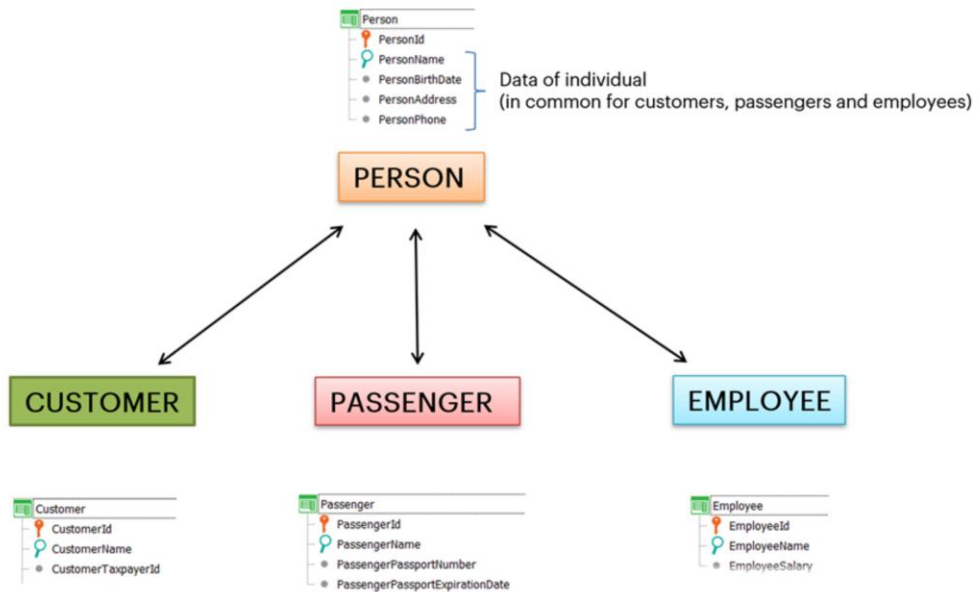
Person
PersonId
PersonName
PersonBirthDate
PersonAddress
PersonPhone

Data of individual
(in common for customers, passengers and employees)

PERSON

CUSTOMER

PASSENGER

EMPLOYEE

Customer
CustomerId
CustomerName
CustomerTaxpayerId

Passenger
PassengerId
PassengerName
PassengerPassportNumber
PassengerPassportExpirationDate

Employee
EmployeeId
EmployeeName
EmployeeSalary